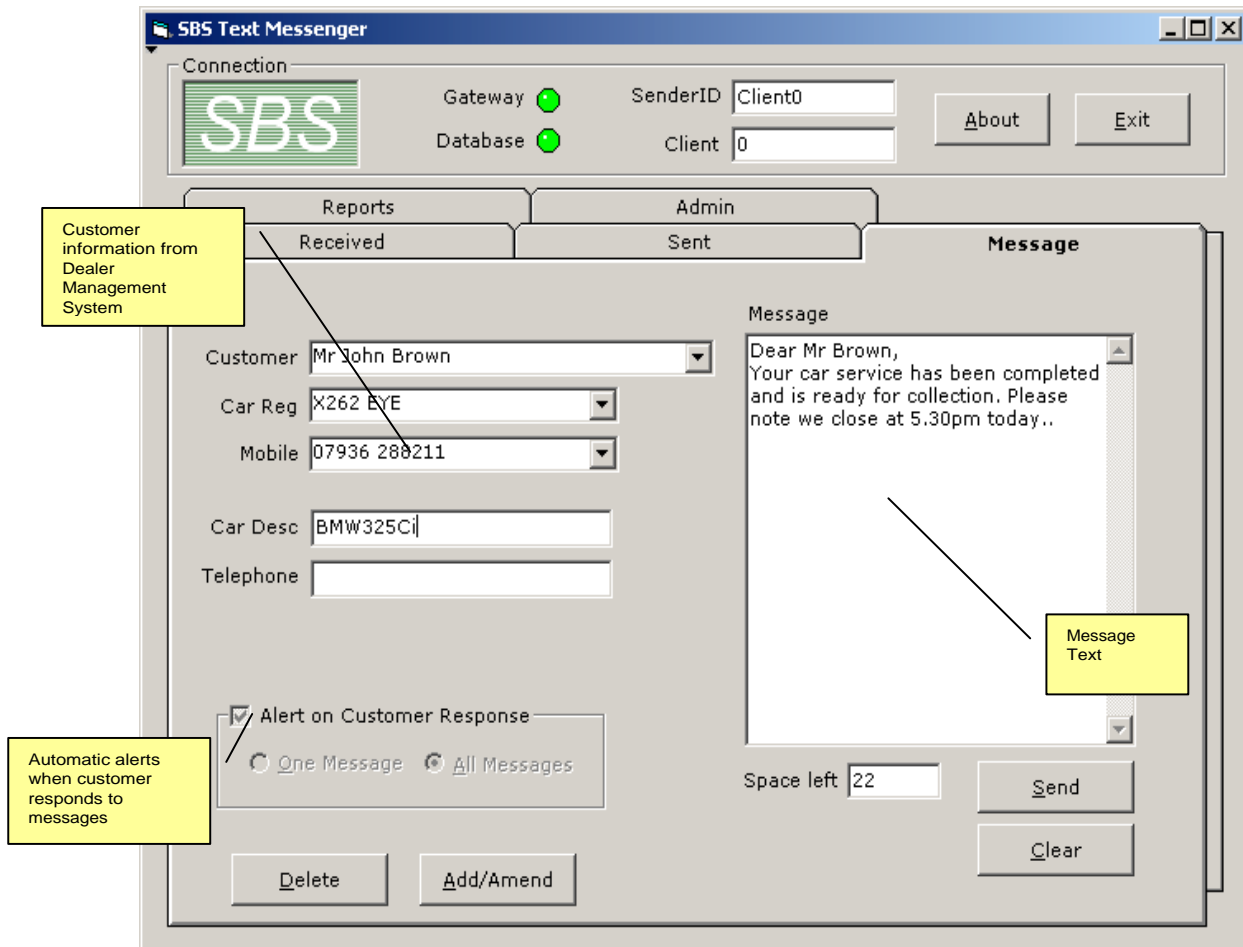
SBS Text Messenger

Connection

SBS

Gateway

Database

SenderID Client0

Client 0

About

Exit

Reports

Admin

Received

Sent

Message

Customer information from Dealer Management System

Customer Mr John Brown

Car Reg X262 EYE

Mobile 07936 288211

Car Desc BMW325Ci

Telephone

Message

Dear Mr Brown,
Your car service has been completed and is ready for collection. Please note we close at 5.30pm today..

Message Text

Alert on Customer Response

One Message All Messages

Automatic alerts when customer responds to messages

Space left 22

Send

Clear

Delete

Add/Amend